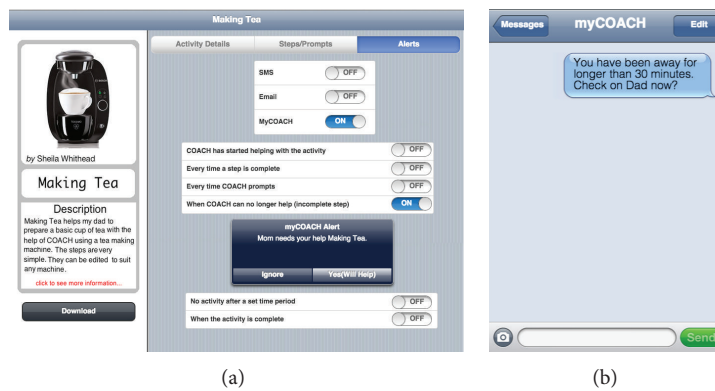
Making Tea

by Sheila Whithead

Making Tea

Description

Making Tea helps my dad to prepare a basic cup of tea with the help of COACH using a tea making machine. The steps are very simple. They can be edited to suit any machine.

click to see more information...

Download

Activity Details | Steps/Prompts | Alerts

SMS OFF

Email OFF

MyCOACH ON

COACH has started helping with the activity OFF

Every time a step is complete OFF

Every time COACH prompts OFF

When COACH can no longer help (incomplete step) ON

myCOACH Alert

Mom needs your help Making Tea.

Ignore | Yes(Will Help)

No activity after a set time period OFF

When the activity is complete OFF

(a)

Messages myCOACH Edit

You have been away for longer than 30 minutes. Check on Dad now?

Send

(b)